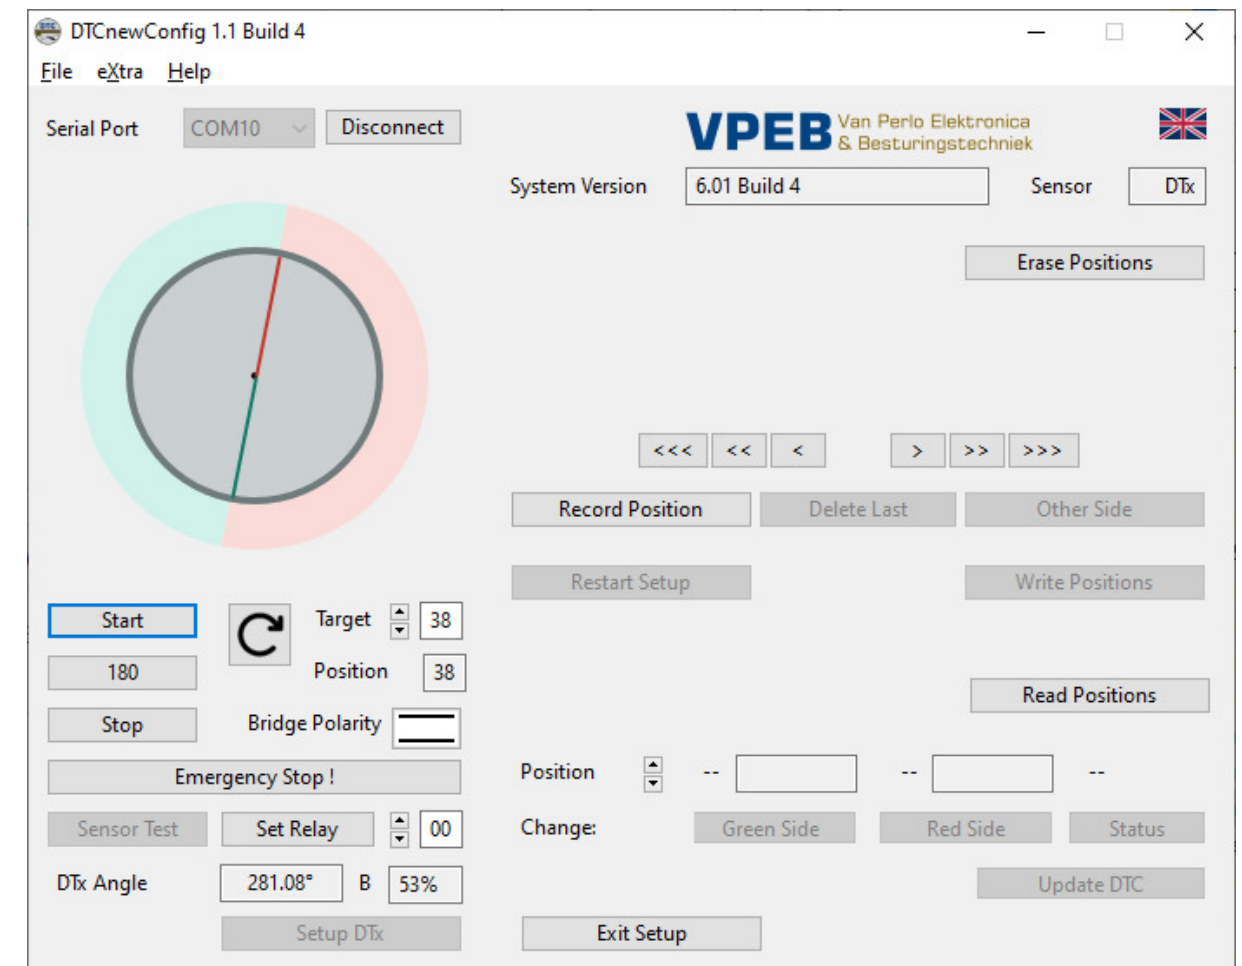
DTCnewConfig 1.1 Build 4

File eXtra Help

Serial Port COM10 Disconnect

VPEB Van Perlo Elektronica & Besturingstechniek

System Version 6.01 Build 4 Sensor DTx

Erase Positions

<<< << < > >> >>>

Record Position Delete Last Other Side

Restart Setup Write Positions

Start

180

Stop

Target 38

Position 38

Bridge Polarity

Read Positions

Emergency Stop !

Position -- -- --

Sensor Test Set Relay 00

Change: Green Side Red Side Status

DTx Angle 281.08° B 53%

Update DTC

Setup DTx

Exit Setup